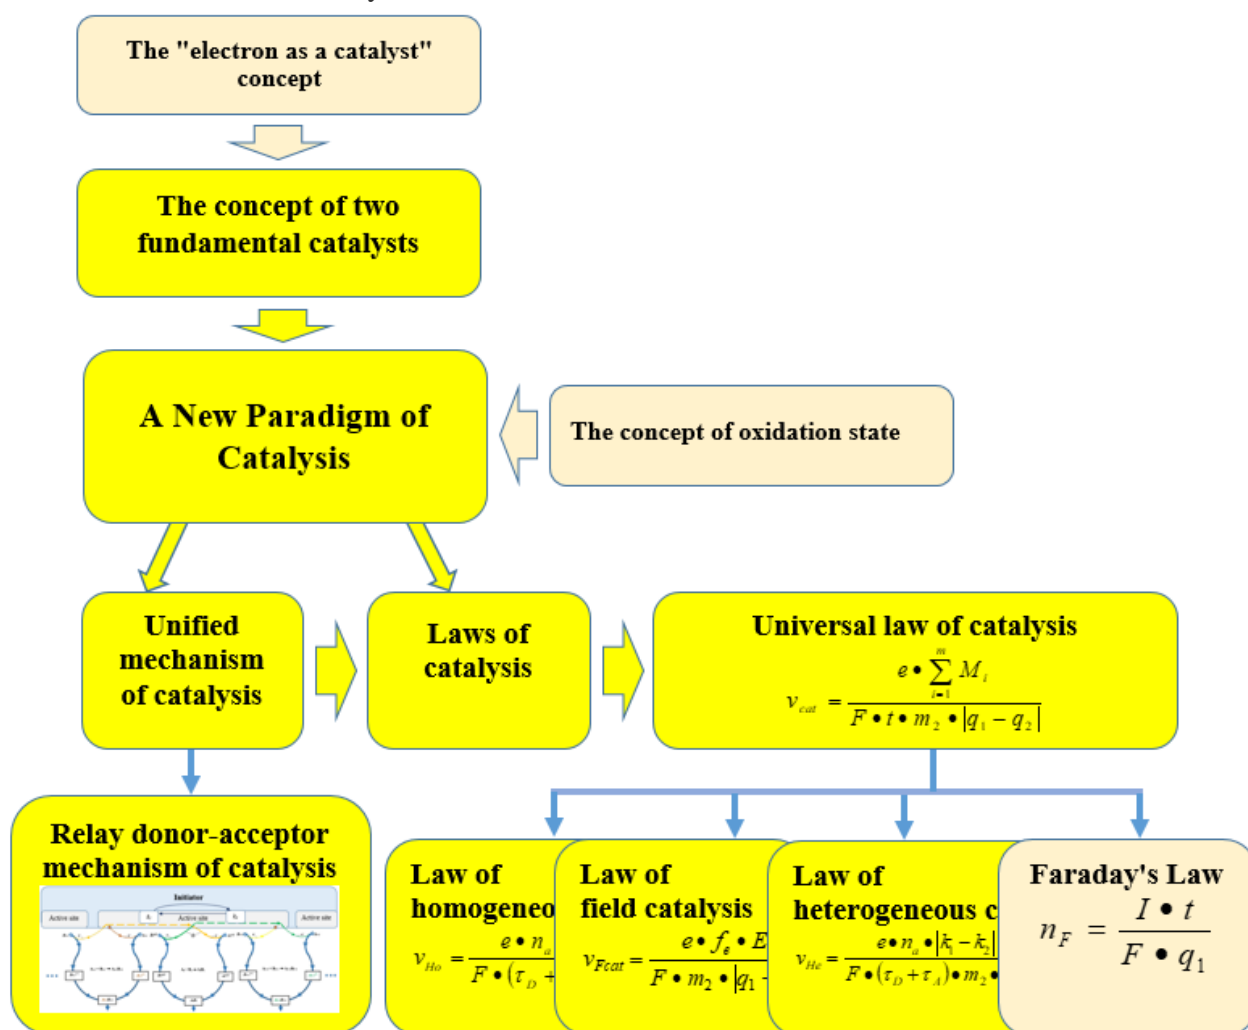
The "electron as a catalyst" concept

The concept of two fundamental catalysts

A New Paradigm of Catalysis

The concept of oxidation state

Unified mechanism of catalysis

Laws of catalysis

Universal law of catalysis

$v_{cat} = \frac{e \bullet \sum_{i=1}^{m} M_i}{F \bullet t \bullet m_2 \bullet |q_1 - q_2|}$

Relay donor-acceptor mechanism of catalysis

Initiator

Active site

Active site

Active site

Law of homogeneo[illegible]

$v_{Ho} = \frac{e \bullet n_a}{F \bullet (\tau_D +}$ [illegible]

Law of field catalysis

$v_{Fcat} = \frac{e \bullet f_e \bullet E}{F \bullet m_2 \bullet |q_1 -}$ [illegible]

Law of heterogeneous c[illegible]

$v_{He} = \frac{e \bullet n_a \bullet |k_1 - k_2|}{F \bullet (\tau_D + \tau_A) \bullet m_2 \bullet}$ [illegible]

Faraday's Law

$n_F = \frac{I \bullet t}{F \bullet q_1}$